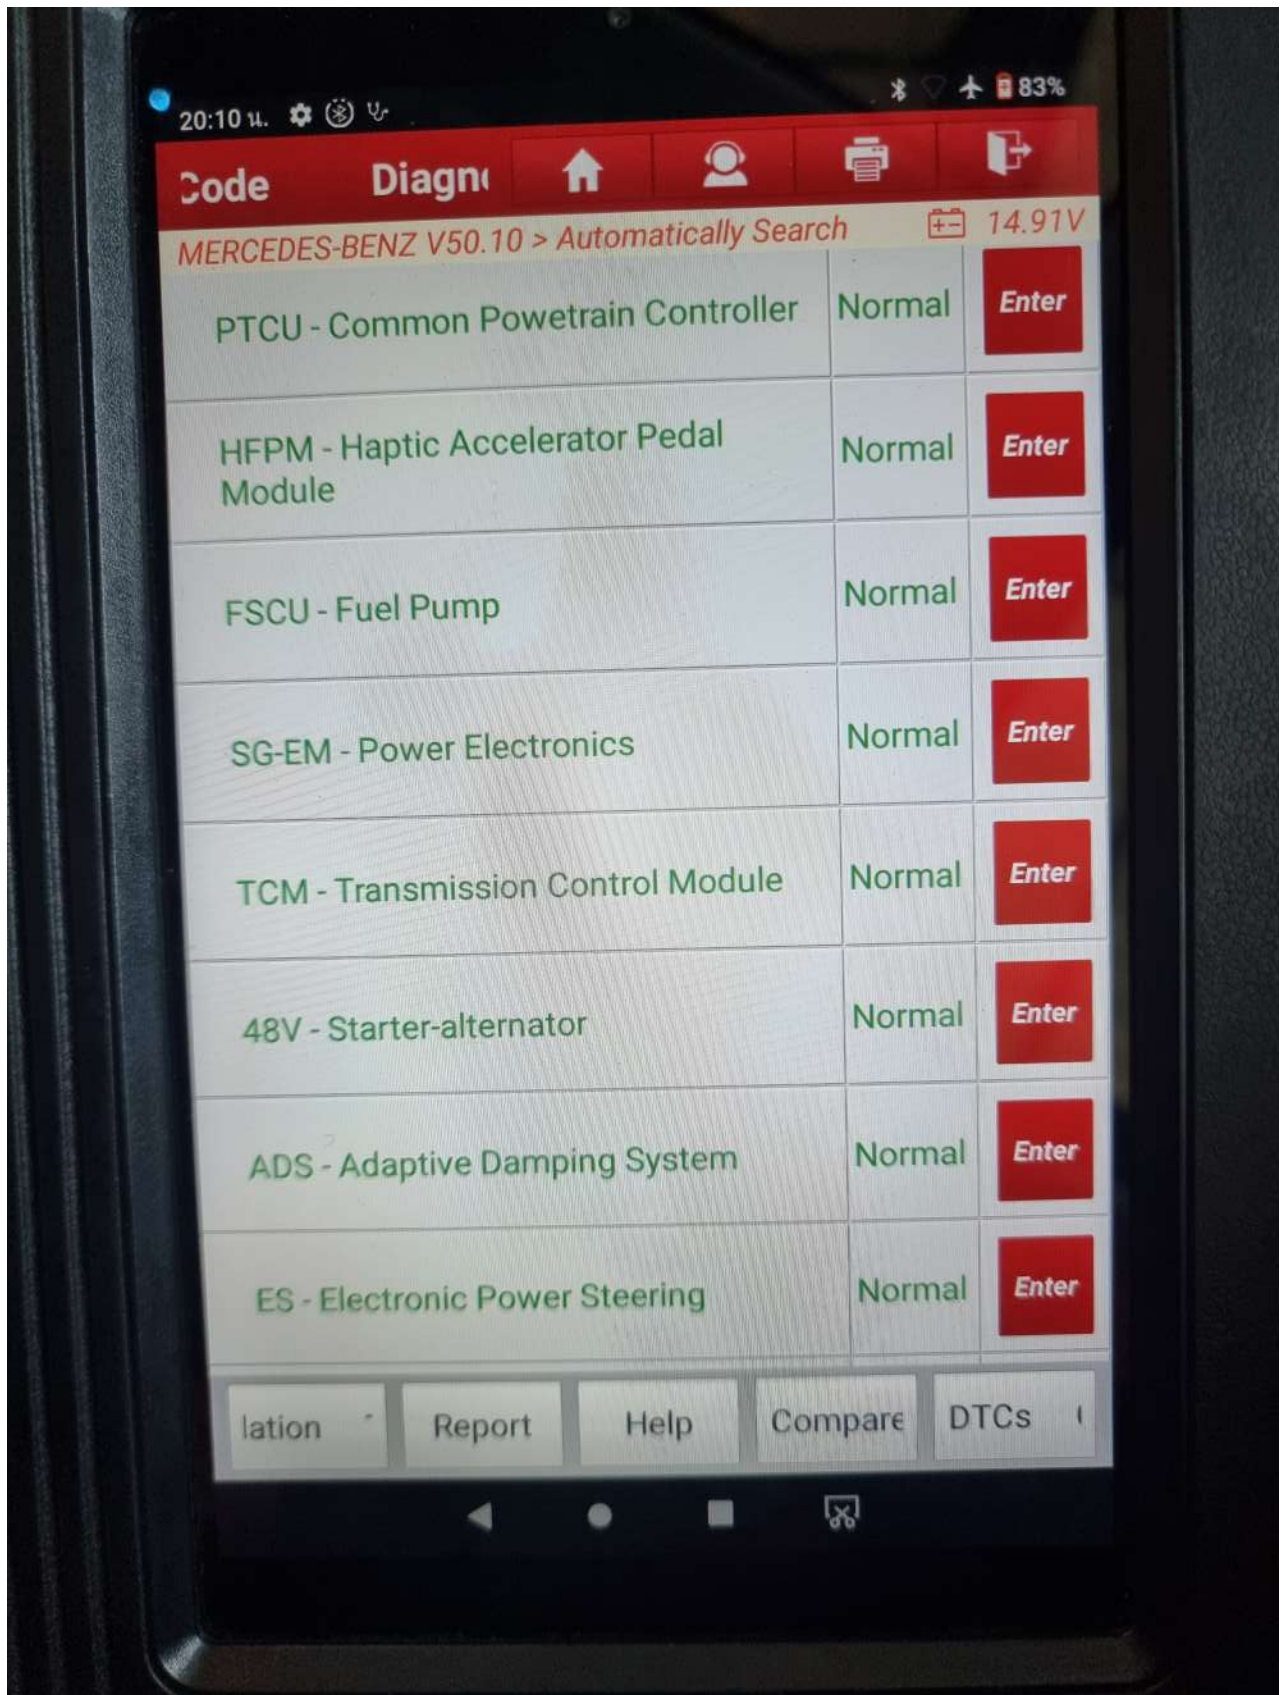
20:10 ч.

83%

Code Diagn

MERCEDES-BENZ V50.10 > Automatically Search 14.91V

| | | |
|---|---|---|
| PTCU - Common Powetrain Controller | Normal | Enter |
| HFPM - Haptic Accelerator Pedal Module | Normal | Enter |
| FSCU - Fuel Pump | Normal | Enter |
| SG-EM - Power Electronics | Normal | Enter |
| TCM - Transmission Control Module | Normal | Enter |
| 48V - Starter-alternator | Normal | Enter |
| ADS - Adaptive Damping System | Normal | Enter |
| ES - Electronic Power Steering | Normal | Enter |

lation Report Help Compare DTCs